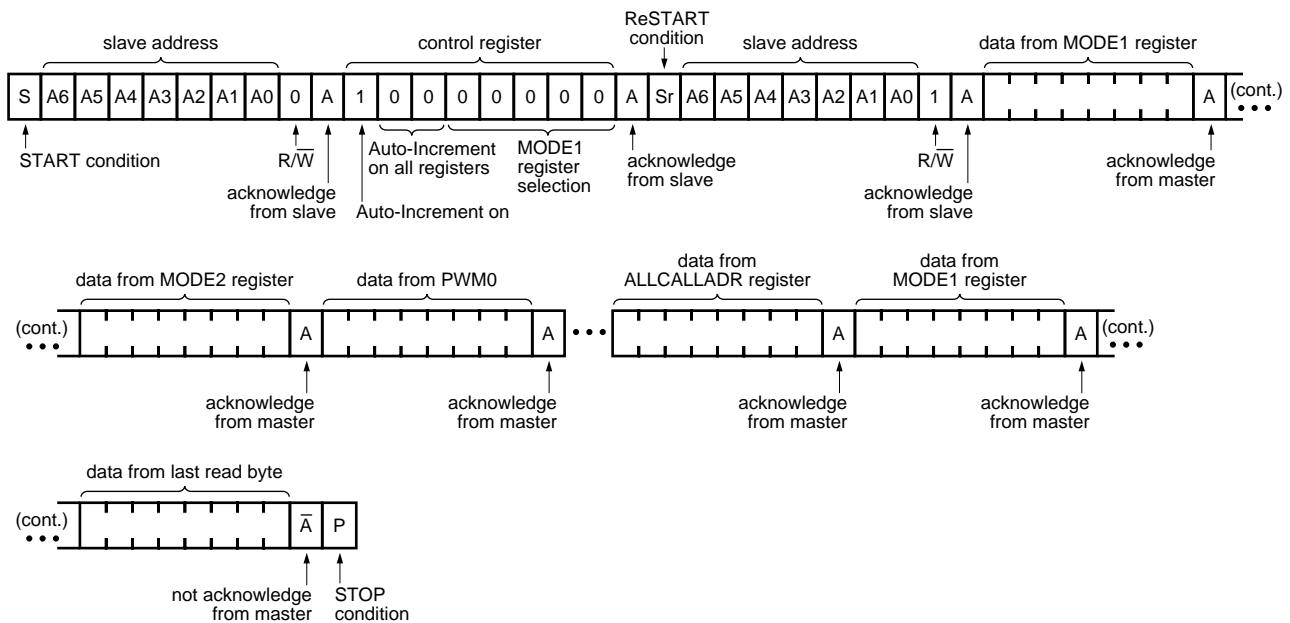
slave address

control register

ReSTART condition

slave address

data from MODE1 register

S A6 A5 A4 A3 A2 A1 A0 0 A 1 0 0 0 0 0 0 0 A Sr A6 A5 A4 A3 A2 A1 A0 1 A A (cont.)

START condition

$R/\overline{W}$

acknowledge from slave

Auto-Increment on all registers

MODE1 register selection

Auto-Increment on

acknowledge from slave

$R/\overline{W}$

acknowledge from slave

acknowledge from master

data from MODE2 register

data from PWM0

data from ALLCALLADR register

data from MODE1 register

(cont.) A A A A (cont.)

acknowledge from master

acknowledge from master

acknowledge from master

acknowledge from master

data from last read byte

(cont.) $\overline{A}$ P

not acknowledge from master

STOP condition